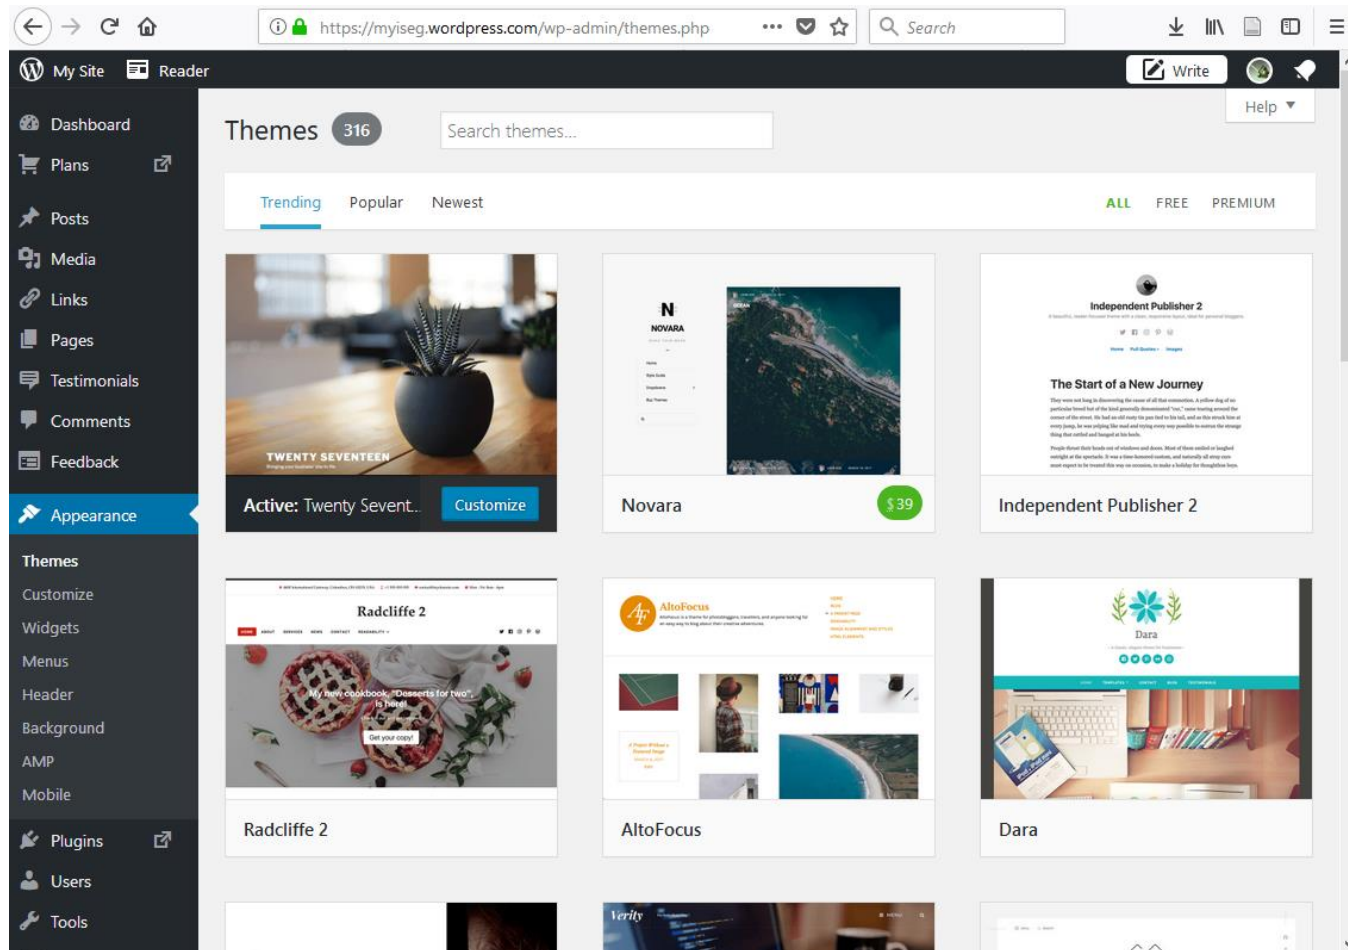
https://myiseg.wordpress.com/wp-admin/themes.php

Search

My Site Reader

Write

Help

Dashboard
Plans
Posts
Media
Links
Pages
Testimonials
Comments
Feedback
Appearance
Themes
Customize
Widgets
Menus
Header
Background
AMP
Mobile
Plugins
Users
Tools

Themes 316

Search themes...

Trending Popular Newest ALL FREE PREMIUM

TWENTY SEVENTEEN

Active: Twenty Sevent... Customize

N
NOVARA

Novara $39

Independent Publisher 2

The Start of a New Journey

Independent Publisher 2

Radcliffe 2

My new cookbook, "Desserts for two", is here!

Get your copy!

Radcliffe 2

AltoFocus

AltoFocus

Dara

Dara

Verity